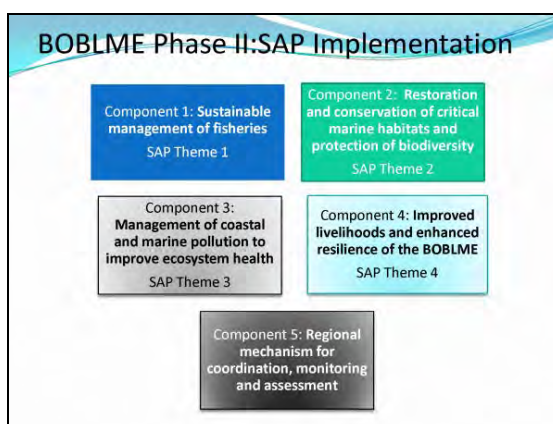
BOBLME Phase II:SAP Implementation

Component 1: Sustainable management of fisheries
SAP Theme 1

Component 2: Restoration and conservation of critical marine habitats and protection of biodiversity
SAP Theme 2

Component 3: Management of coastal and marine pollution to improve ecosystem health
SAP Theme 3

Component 4: Improved livelihoods and enhanced resilience of the BOBLME
SAP Theme 4

Component 5: Regional mechanism for coordination, monitoring and assessment